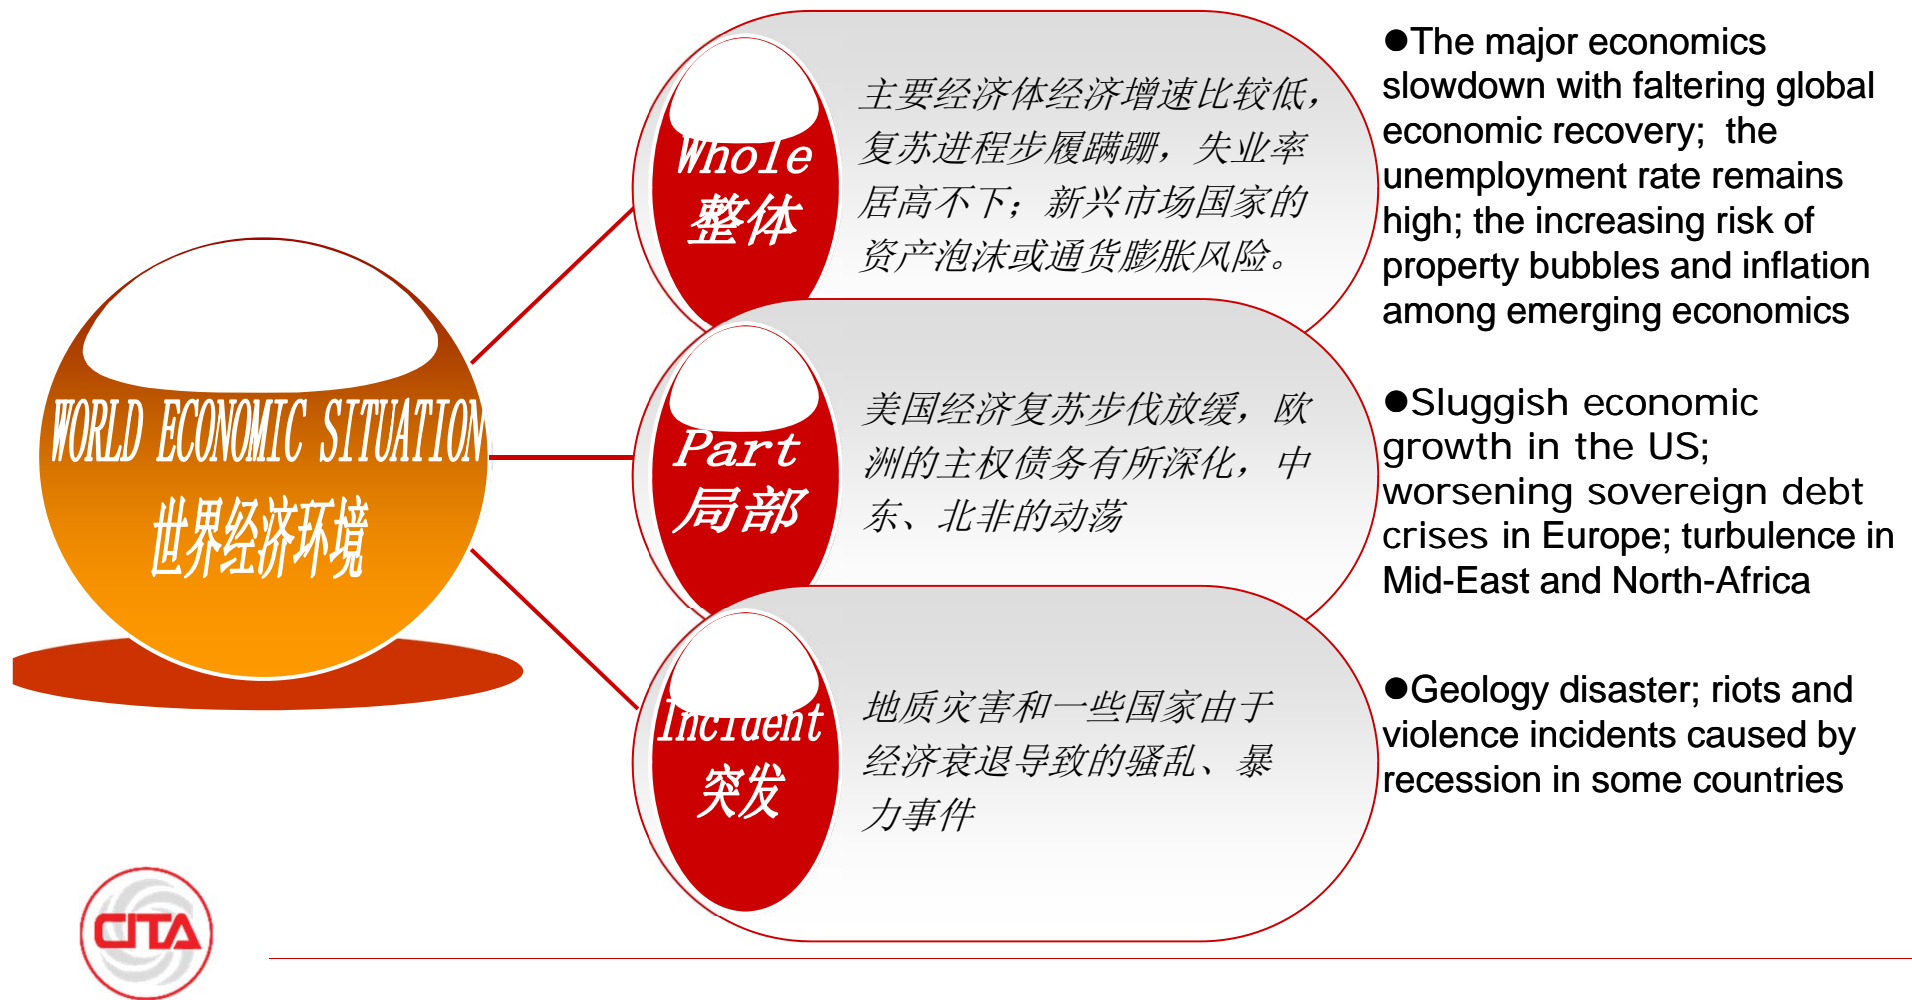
WORLD ECONOMIC SITUATION
世界经济环境

Whole
整体

主要经济体经济增速比较低，复苏进程步履蹒跚，失业率居高不下；新兴市场国家的资产泡沫或通货膨胀风险。

●The major economics slowdown with faltering global economic recovery; the unemployment rate remains high; the increasing risk of property bubbles and inflation among emerging economics

Part
局部

美国经济复苏步伐放缓，欧洲的主权债务有所深化，中东、北非的动荡

●Sluggish economic growth in the US; worsening sovereign debt crises in Europe; turbulence in Mid-East and North-Africa

Incident
突发

地质灾害和一些国家由于经济衰退导致的骚乱、暴力事件

●Geology disaster; riots and violence incidents caused by recession in some countries

CITA